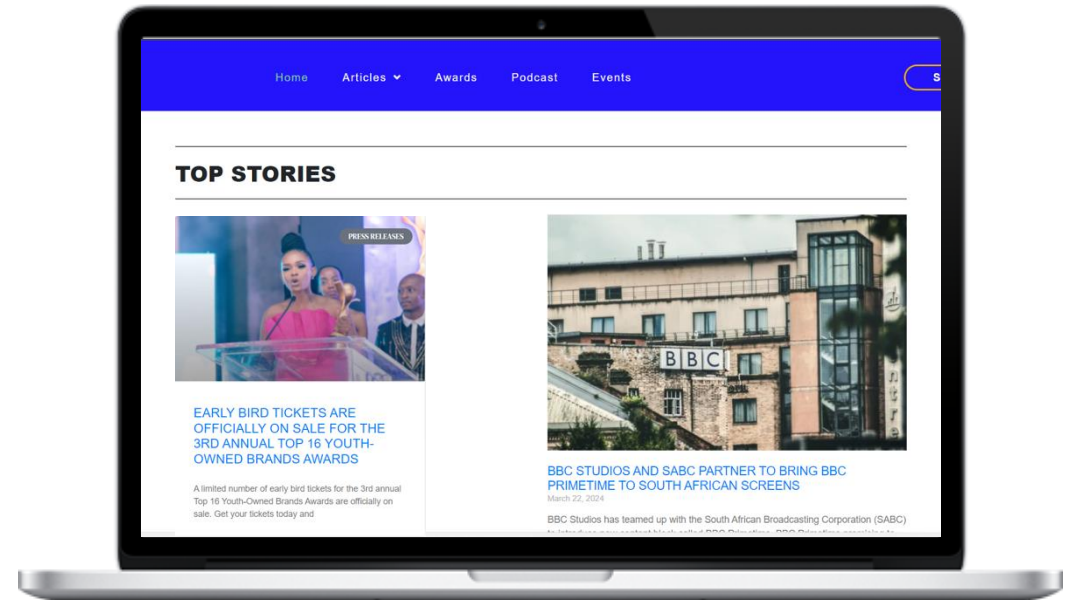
Home Articles Awards Podcast Events

S

TOP STORIES

PRESS RELEASES

EARLY BIRD TICKETS ARE OFFICIALLY ON SALE FOR THE 3RD ANNUAL TOP 16 YOUTH-OWNED BRANDS AWARDS

A limited number of early bird tickets for the 3rd annual Top 16 Youth-Owned Brands Awards are officially on sale. Get your tickets today and

BBC

BBC STUDIOS AND SABC PARTNER TO BRING BBC PRIMETIME TO SOUTH AFRICAN SCREENS

March 22, 2024

BBC Studios has teamed up with the South African Broadcasting Corporation (SABC) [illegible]